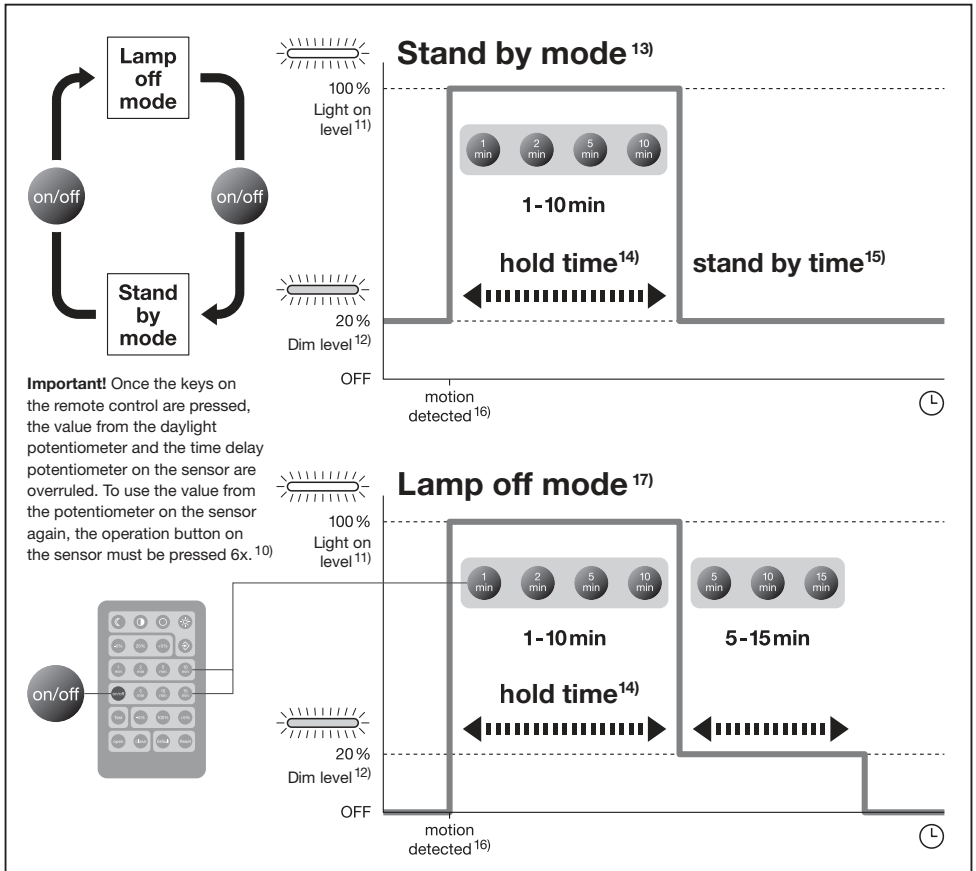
Lamp off mode

on/off

on/off

Stand by mode

Stand by mode $^{13)}$

100 %
Light on level $^{11)}$

1 min 2 min 5 min 10 min

1-10 min

hold time$^{14)}$

stand by time$^{15)}$

20 %
Dim level $^{12)}$

OFF

motion detected $^{16)}$

**Important!** Once the keys on the remote control are pressed, the value from the daylight potentiometer and the time delay potentiometer on the sensor are overruled. To use the value from the potentiometer on the sensor again, the operation button on the sensor must be pressed 6x. $^{10)}$

Lamp off mode $^{17)}$

100 %
Light on level $^{11)}$

1 min 2 min 5 min 10 min

5 min 10 min 15 min

1-10 min

5-15 min

on/off

hold time$^{14)}$

20 %
Dim level $^{12)}$

OFF

motion detected $^{16)}$